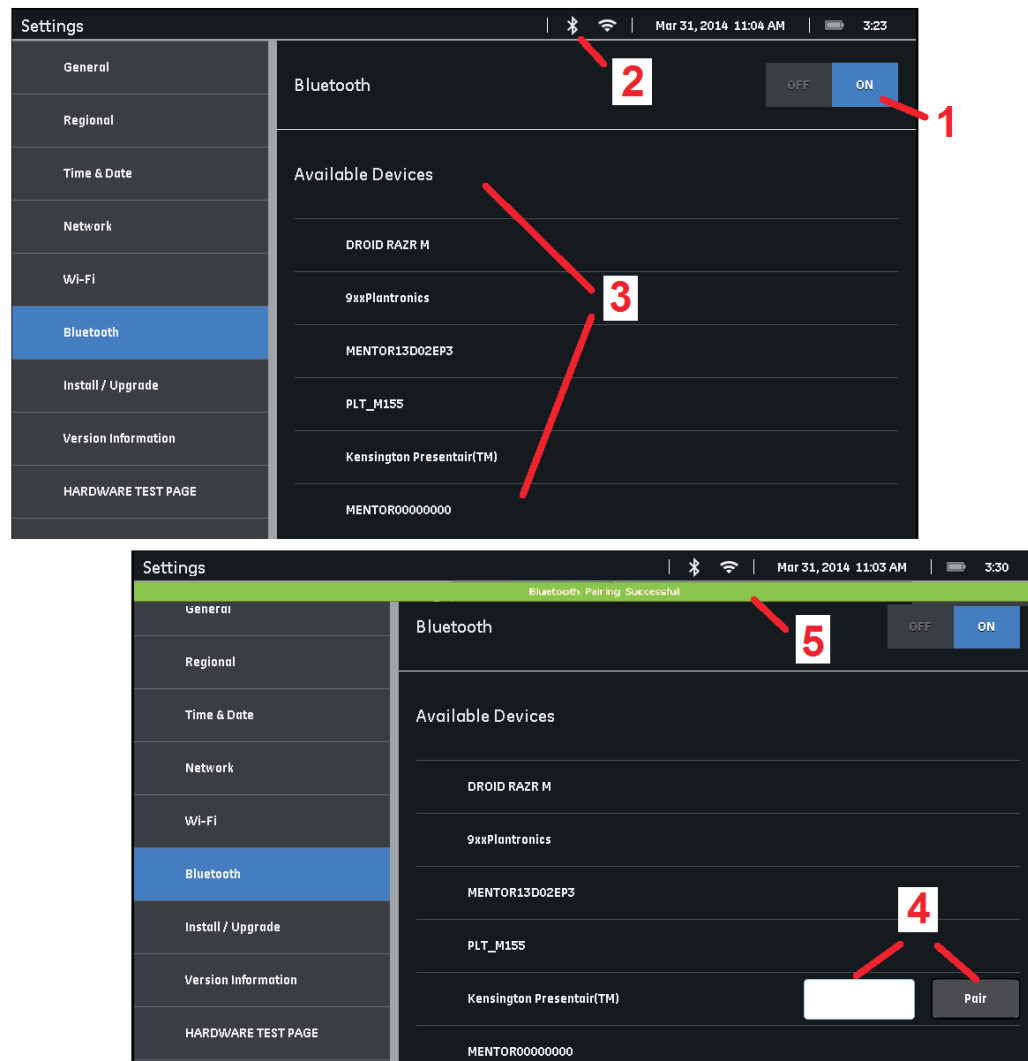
Settings | Mar 31, 2014 11:04 AM | 3:23

General
Regional
Time & Date
Network
Wi-Fi
Bluetooth
Install / Upgrade
Version Information
HARDWARE TEST PAGE

Bluetooth
OFF ON

Available Devices
DROID RAZR M
9xxPlantronics
MENTOR13D02EP3
PLT_M155
Kensington Presentair(TM)
MENTOR00000000

2
1
3

Settings | Mar 31, 2014 11:03 AM | 3:30

Bluetooth Pairing Successful

General
Regional
Time & Date
Network
Wi-Fi
Bluetooth
Install / Upgrade
Version Information
HARDWARE TEST PAGE

Bluetooth
OFF ON

Available Devices
DROID RAZR M
9xxPlantronics
MENTOR13D02EP3
PLT_M155
Kensington Presentair(TM)
Pair
MENTOR00000000

5
4